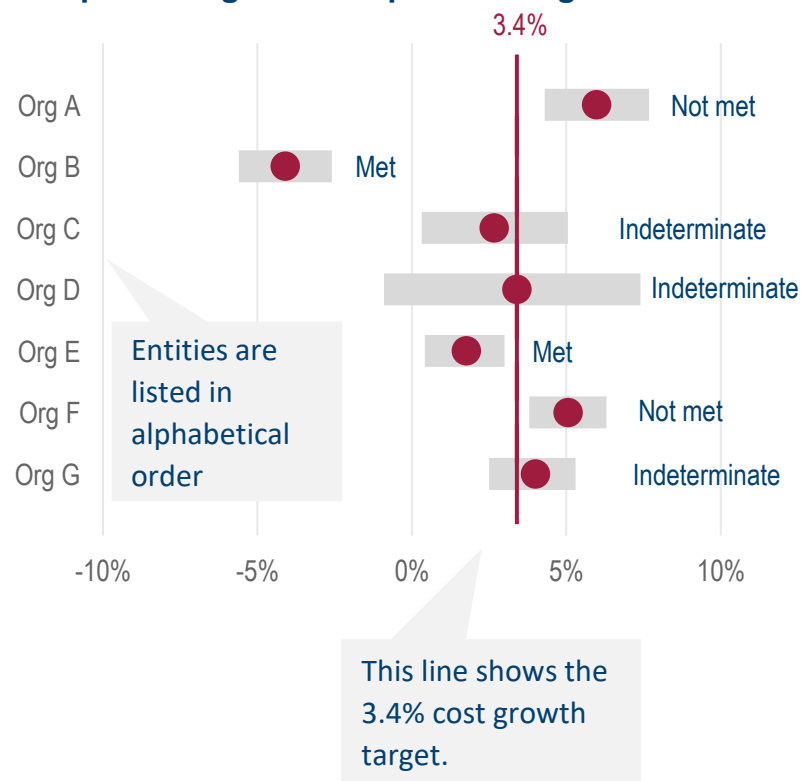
3.4%

Org A
Not met

Org B
Met

Org C
Indeterminate

Org D
Indeterminate

Org E
Met

Org F
Not met

Org G
Indeterminate

Entities are listed in alphabetical order

-10%
-5%
0%
5%
10%

This line shows the 3.4% cost growth target.